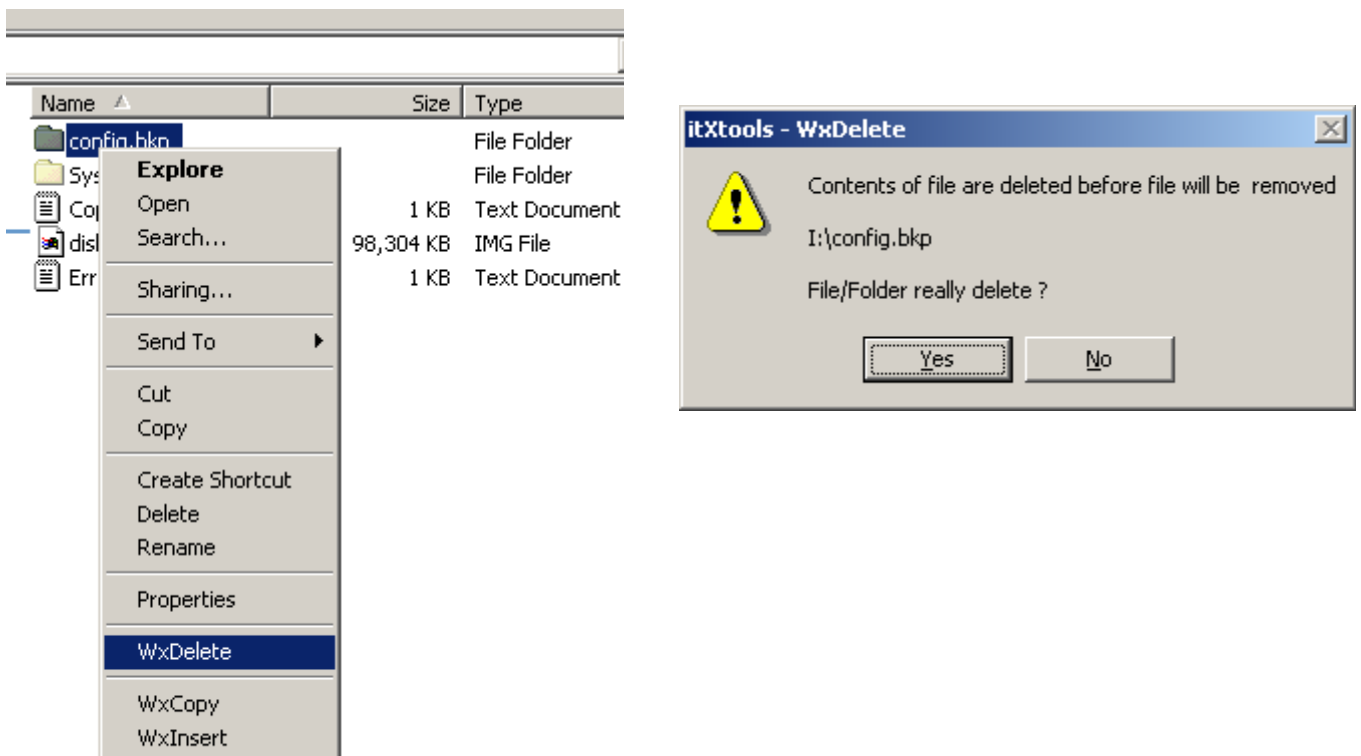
| Name | Size | Type |
|---|---|---|
| config.bkp | | File Folder |
| Sys | | File Folder |
| Co | 1 KB | Text Document |
| disl | 98,304 KB | IMG File |
| Err | 1 KB | Text Document |

Explore
Open
Search...
Sharing...
Send To
Cut
Copy
Create Shortcut
Delete
Rename
Properties
WxDelete
WxCopy
WxInsert

itXtools - WxDelete

Contents of file are deleted before file will be removed

I:\config.bkp

File/Folder really delete ?

Yes
No